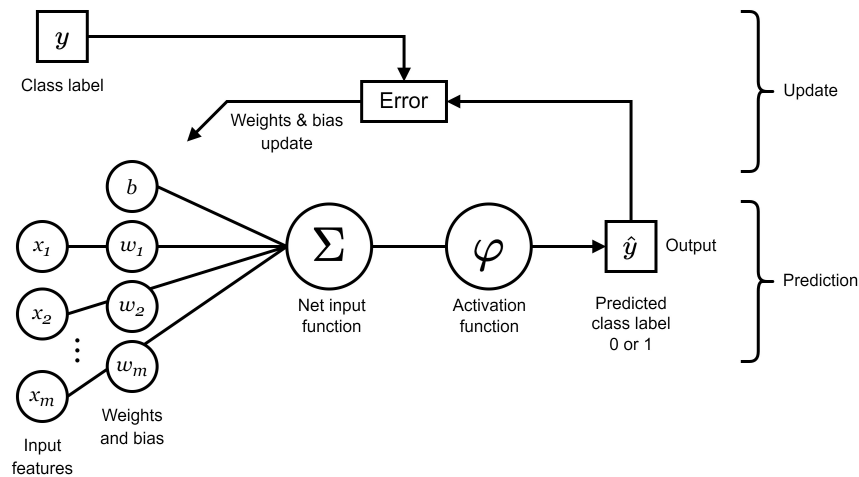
$y$

Class label

Error

Weights & bias update

Update

$b$

$x_1$

$w_1$

$\Sigma$

$\varphi$

$\hat{y}$

Output

$x_2$

$w_2$

Net input function

Activation function

Predicted class label 0 or 1

Prediction

$\vdots$

$w_m$

$x_m$

Weights and bias

Input features